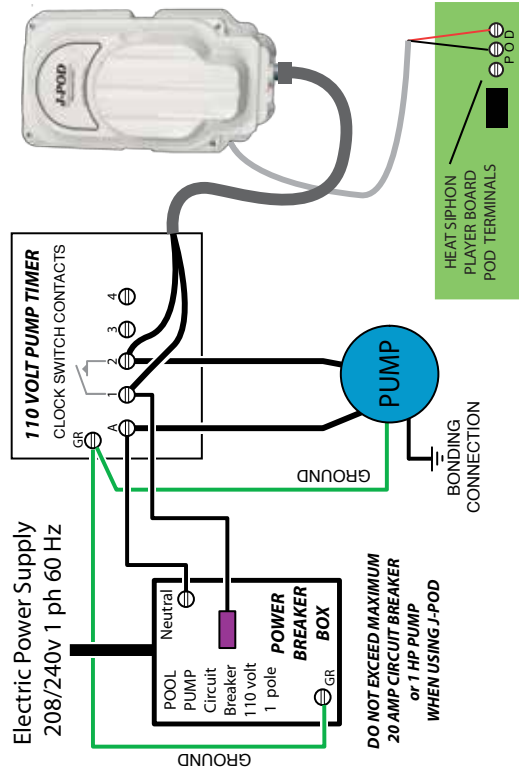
J-POD

POD

HEAT SIPHON
PLAYER BOARD
POD TERMINALS

110 VOLT PUMP TIMER
CLOCK SWITCH CONTACTS
GR
A
1
2
3
4

PUMP

BONDING
CONNECTION

GROUND

Electric Power Supply
208/240v 1 ph 60 Hz

Neutral
POOL
PUMP
Circuit
Breaker
110 volt
1 pole
POWER
BREAKER
BOX
GR

DO NOT EXCEED MAXIMUM
20 AMP CIRCUIT BREAKER
or 1 HP PUMP
WHEN USING J-POD

GROUND